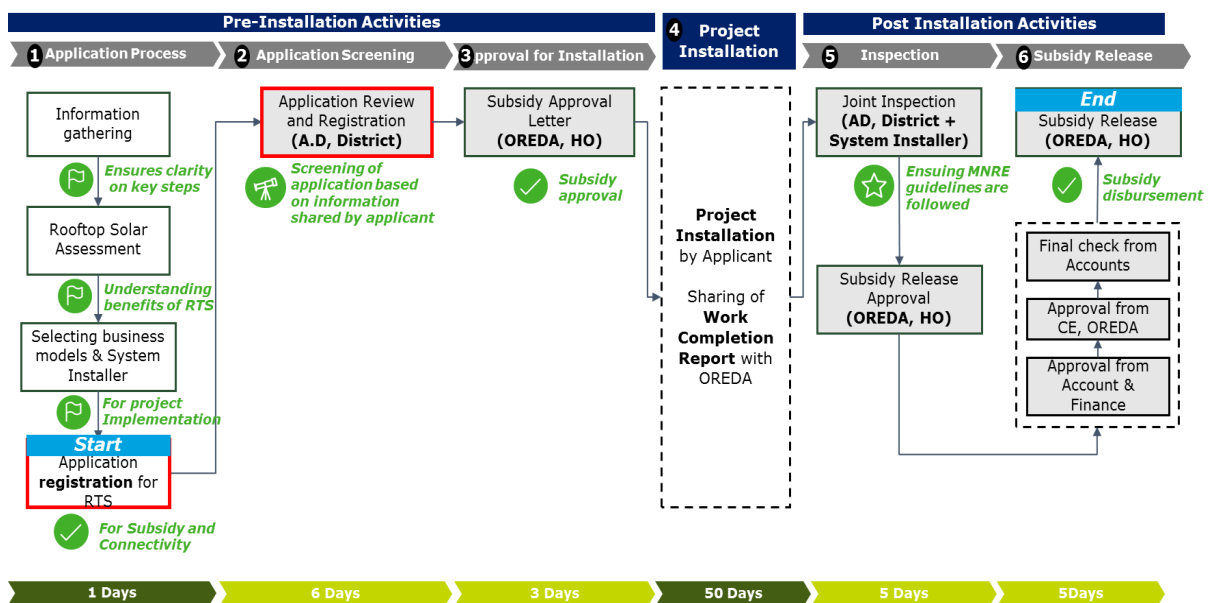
Pre-Installation Activities

1 Application Process

2 Application Screening

3 pproval for Installation

4 Project Installation

Post Installation Activities

5 Inspection

6 Subsidy Release

Information gathering

Ensures clarity on key steps

Rooftop Solar Assessment

Understanding benefits of RTS

Selecting business models & System Installer

For project Implementation

Start

Application **registration** for RTS

For Subsidy and Connectivity

Application Review and Registration **(A.D, District)**

Screening of application based on information shared by applicant

Subsidy Approval Letter **(OREDA, HO)**

Subsidy approval

**Project Installation** by Applicant

Sharing of **Work Completion Report** with OREDA

Joint Inspection **(AD, District + System Installer)**

Ensuing MNRE guidelines are followed

Subsidy Release Approval **(OREDA, HO)**

End

Subsidy Release **(OREDA, HO)**

Subsidy disbursement

Final check from Accounts

Approval from CE, OREDA

Approval from Account & Finance

1 Days

6 Days

3 Days

50 Days

5 Days

5Days